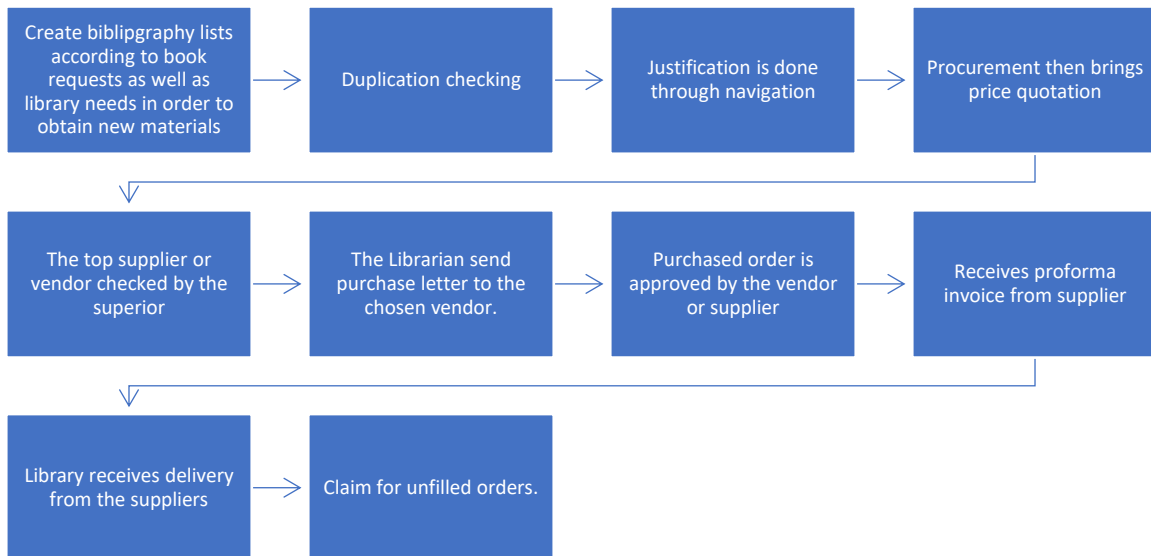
Create biblipgraphy lists according to book requests as well as library needs in order to obtain new materials

Duplication checking

Justification is done through navigation

Procurement then brings price quotation

The top supplier or vendor checked by the superior

The Librarian send purchase letter to the chosen vendor.

Purchased order is approved by the vendor or supplier

Receives proforma invoice from supplier

Library receives delivery from the suppliers

Claim for unfilled orders.